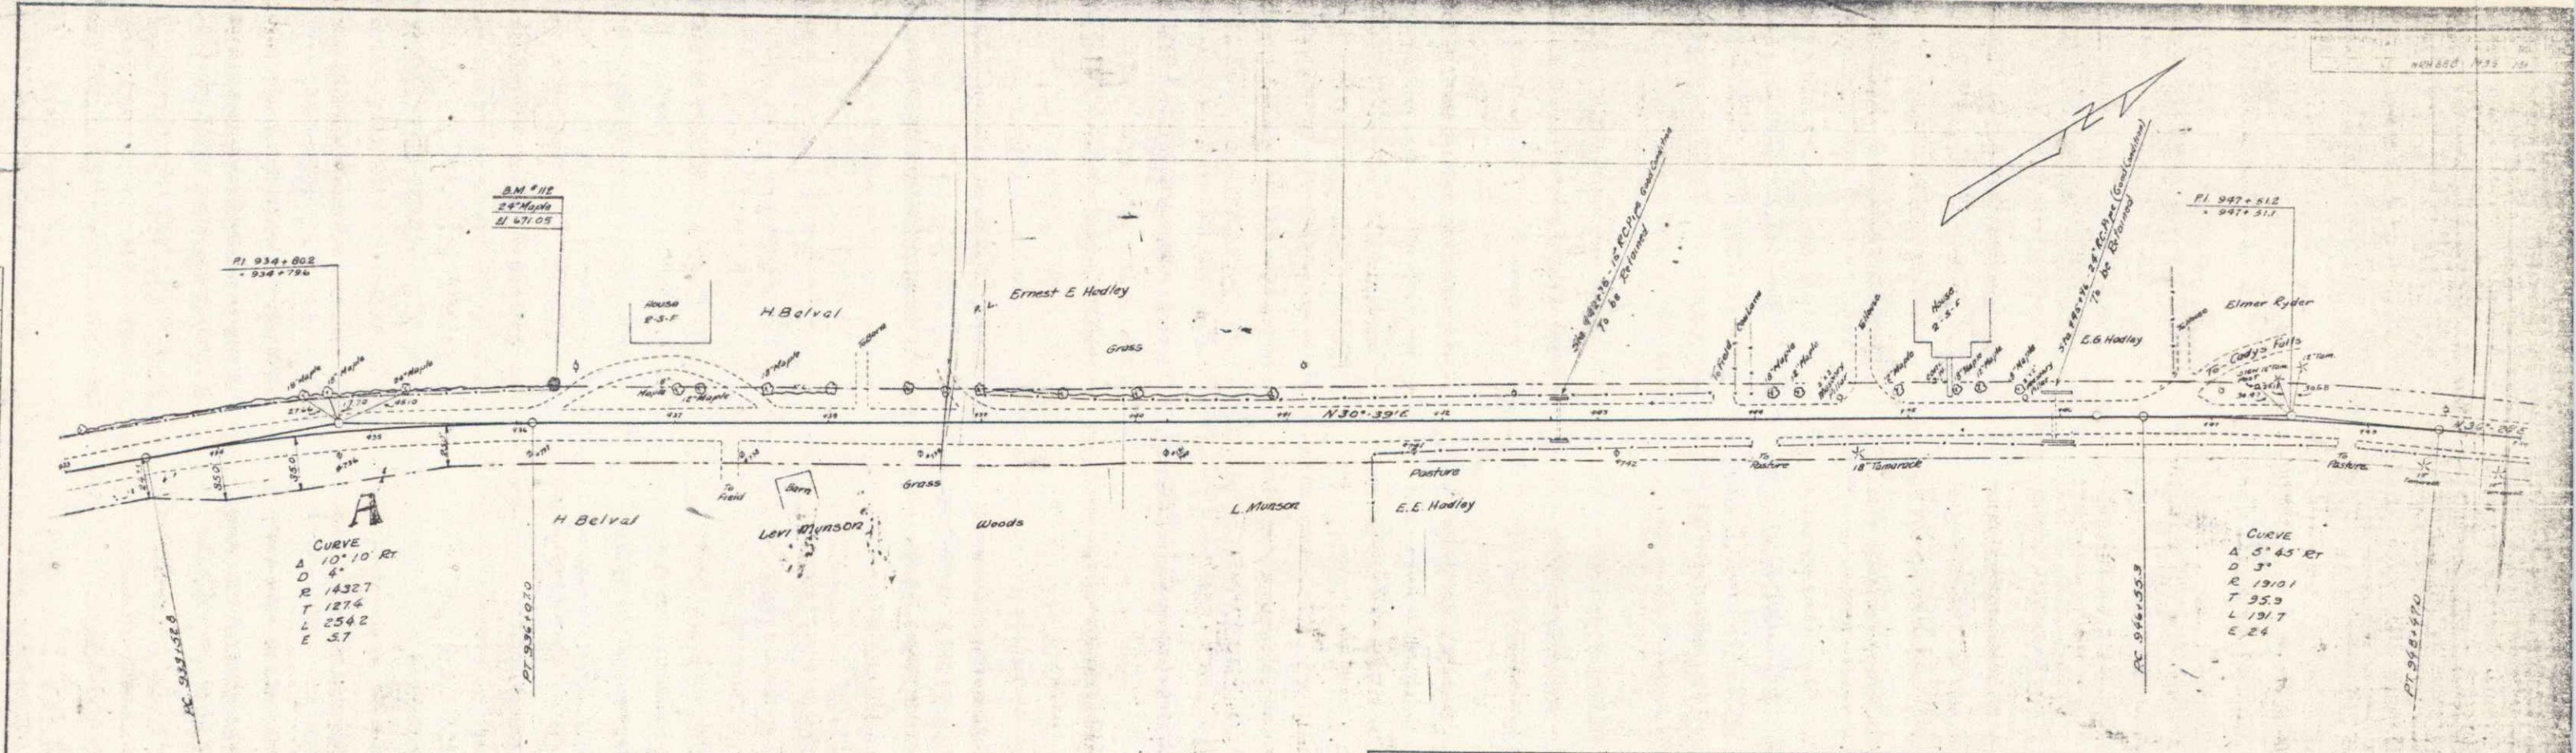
B.M. #112
24" Maple
El. 671.05

P.I. 934+802
= 934+796

House
2-S-F

H. Belval

Ernest E Hadley

Grass

Sta. 942+76 - 15" R.C. Pipe Good Condition
To be Retained

House
2-S-F

Sta. 945+96 24" R.C. Pipe (Good Condition)
To be Retained

P.I. 947+512
= 947+511

Elmer Ryder

E.G. Hadley

To Cady's Falls

15" Maple
15" Maple
24" Maple
Maple
12" Maple
15" Maple
To Barn
To Field
Dwelling
To Field
To House
To House

N 30° 39' E

N 30° 26' E

To Field
Barn
Grass
Pasture
To Pasture
18" Tamarack
To Pasture

H Belval
Levi Munson
Woods
L. Munson
E.E. Hadley

A

CURVE
Δ 10° 10' Rt.
D 4°
R 1432.7
T 127.4
L 254.2
E 5.7

PC 933+32.8
PT 936+07.0

PC 946+55.3
PT 948+47.0

CURVE
Δ 5° 45' Rt
D 3°
R 1910.1
T 95.9
L 191.7
E 2.4